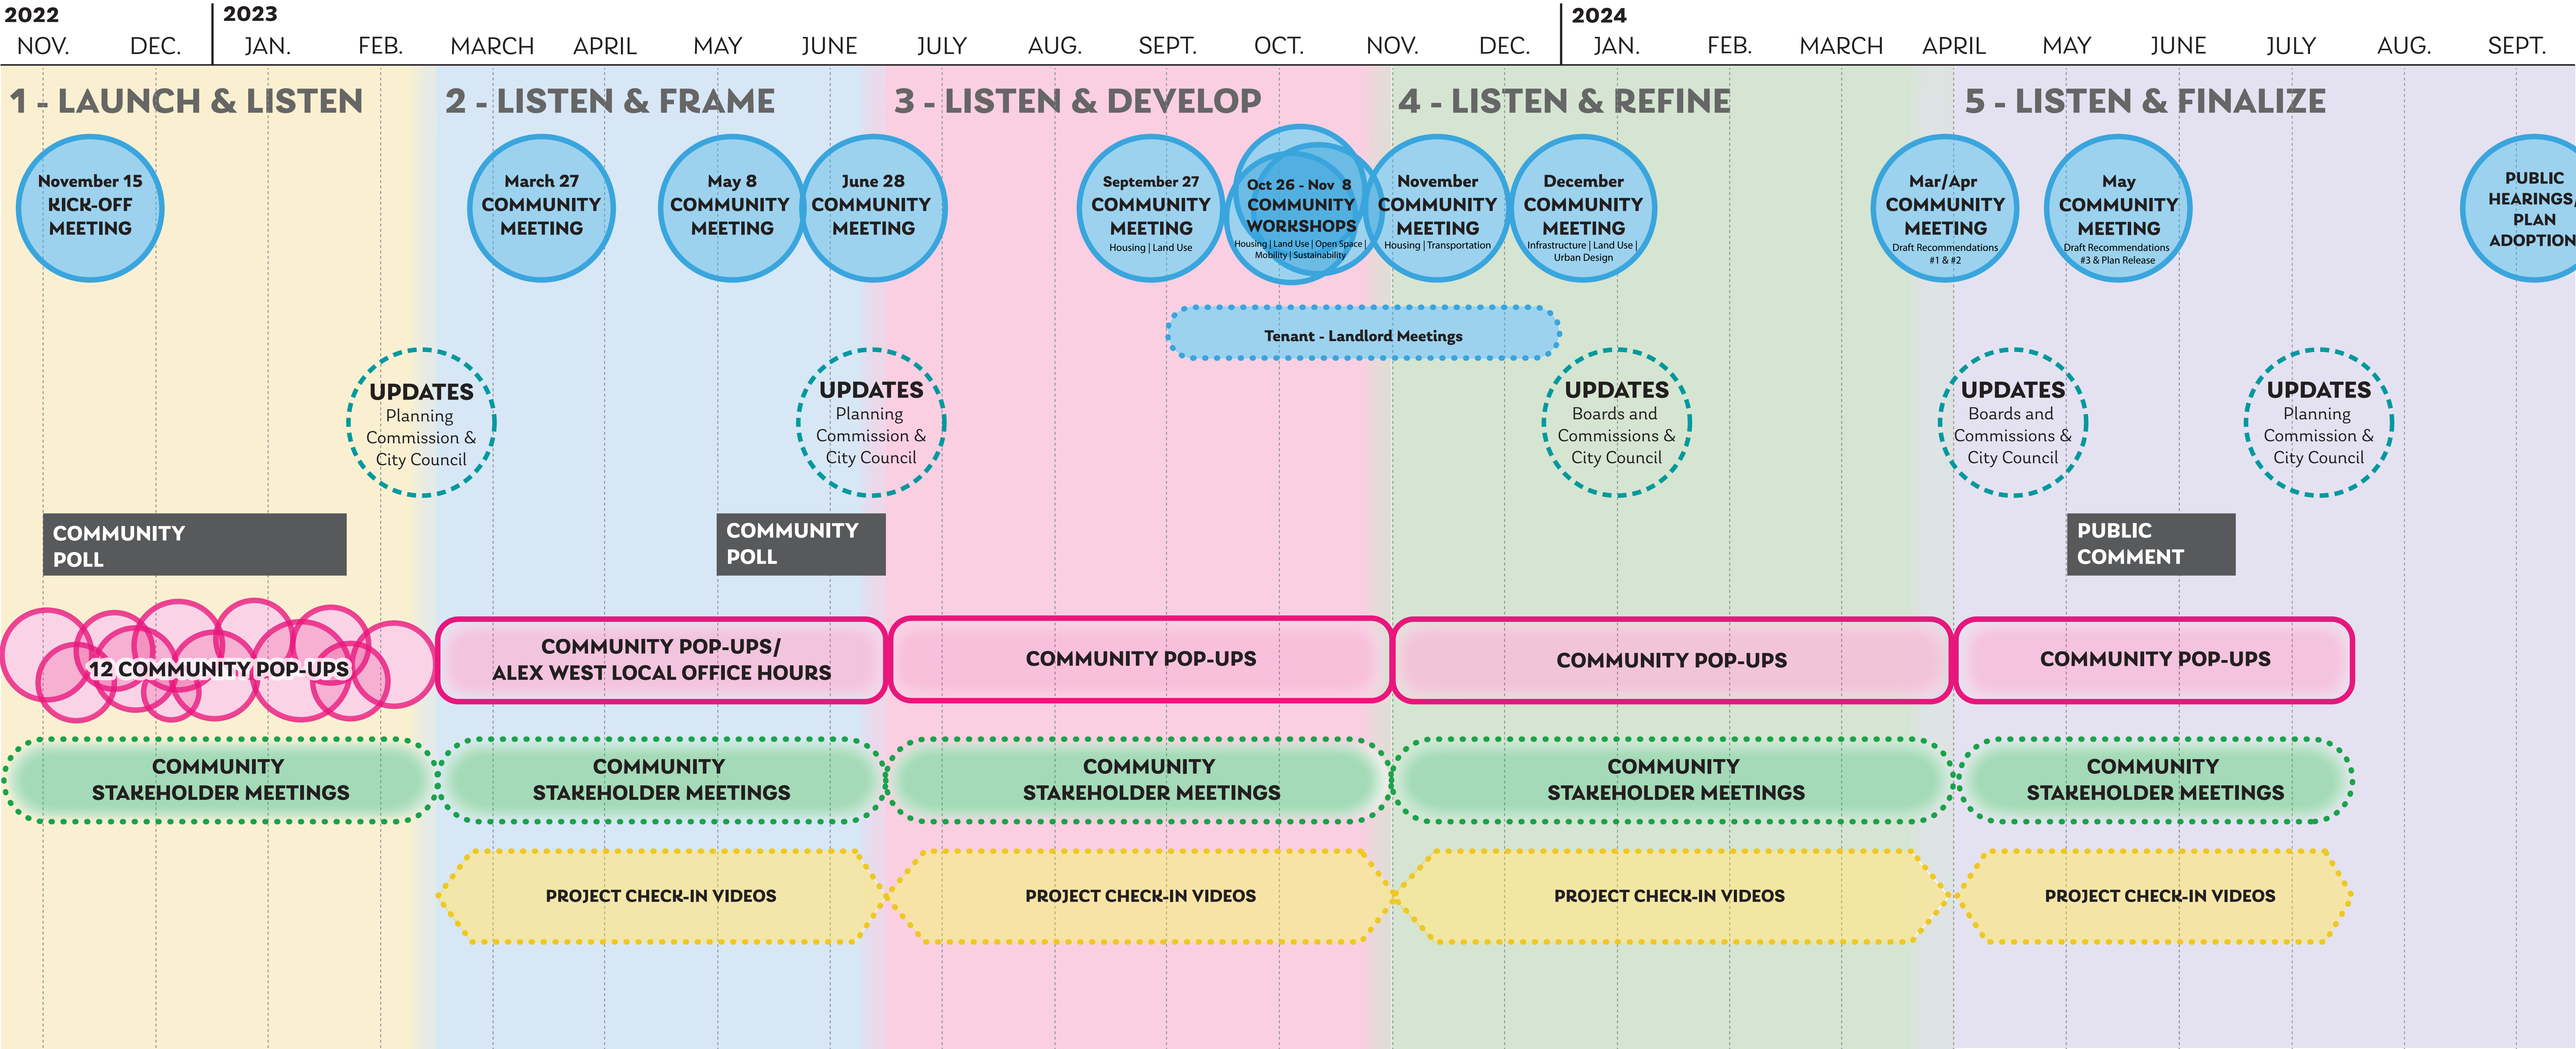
2022
NOV. DEC.
2023
JAN. FEB. MARCH APRIL MAY JUNE JULY AUG. SEPT. OCT. NOV. DEC.
2024
JAN. FEB. MARCH APRIL MAY JUNE JULY AUG. SEPT.

1 - LAUNCH & LISTEN

2 - LISTEN & FRAME

3 - LISTEN & DEVELOP

4 - LISTEN & REFINE

5 - LISTEN & FINALIZE

November 15 KICK-OFF MEETING

March 27 COMMUNITY MEETING

May 8 COMMUNITY MEETING

June 28 COMMUNITY MEETING

September 27 COMMUNITY MEETING Housing | Land Use

Oct 26 - Nov 8 COMMUNITY WORKSHOPS Housing | Land Use | Open Space | Mobility | Sustainability

November COMMUNITY MEETING Housing | Transportation

December COMMUNITY MEETING Infrastructure | Land Use | Urban Design

Mar/Apr COMMUNITY MEETING Draft Recommendations #1 & #2

May COMMUNITY MEETING Draft Recommendations #3 & Plan Release

PUBLIC HEARINGS, PLAN ADOPTION

Tenant - Landlord Meetings

UPDATES Planning Commission & City Council

UPDATES Planning Commission & City Council

UPDATES Boards and Commissions & City Council

UPDATES Boards and Commissions & City Council

UPDATES Planning Commission & City Council

COMMUNITY POLL

COMMUNITY POLL

PUBLIC COMMENT

12 COMMUNITY POP-UPS

COMMUNITY POP-UPS/ ALEX WEST LOCAL OFFICE HOURS

COMMUNITY POP-UPS

COMMUNITY POP-UPS

COMMUNITY POP-UPS

COMMUNITY STAKEHOLDER MEETINGS

COMMUNITY STAKEHOLDER MEETINGS

COMMUNITY STAKEHOLDER MEETINGS

COMMUNITY STAKEHOLDER MEETINGS

COMMUNITY STAKEHOLDER MEETINGS

PROJECT CHECK-IN VIDEOS

PROJECT CHECK-IN VIDEOS

PROJECT CHECK-IN VIDEOS

PROJECT CHECK-IN VIDEOS